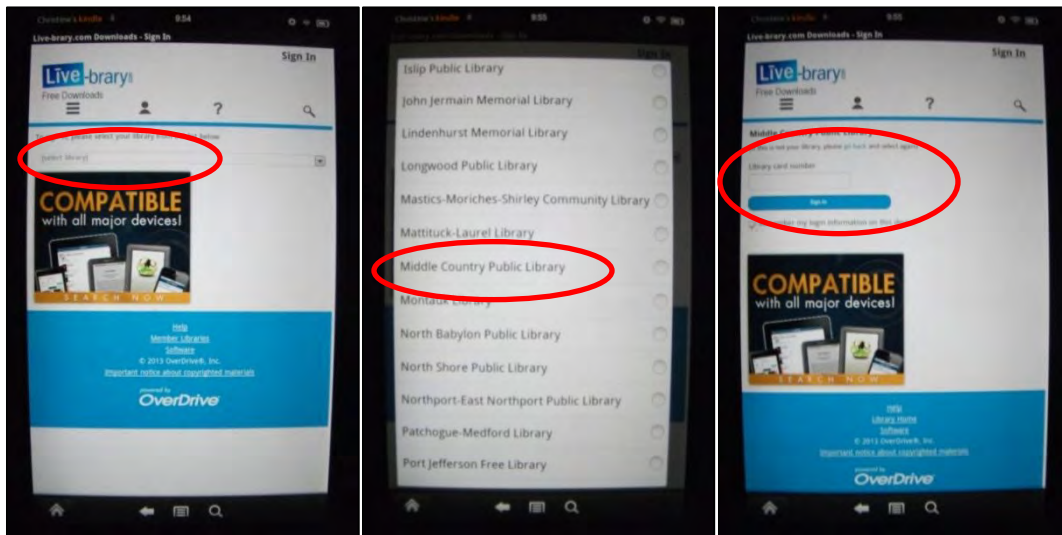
Christine's Kindle 9:54

Live-brary.com Downloads - Sign In

Sign In

Live-brary

Free Downloads

?

To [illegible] please select your library from the list below

Select library

COMPATIBLE
with all major devices!

SEARCH NOW

Help
Member Libraries
Software
© 2013 OverDrive®, Inc.
Important notice about copyrighted materials

powered by
OverDrive

Christine's Kindle 9:55

Live-brary.com Downloads - Sign In

Sign In

Islip Public Library
John Jermain Memorial Library
Lindenhurst Memorial Library
Longwood Public Library
Mastics-Moriches-Shirley Community Library
Mattituck-Laurel Library
Middle Country Public Library
Montauk Library
North Babylon Public Library
North Shore Public Library
Northport-East Northport Public Library
Patchogue-Medford Library
Port Jefferson Free Library

Christine's Kindle 9:55

Live-brary.com Downloads - Sign In

Sign In

Live-brary

Free Downloads

?

Middle Country Public Library
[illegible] your library, please go back and select again.

Library card number

Sign In

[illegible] my sign in information on this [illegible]

COMPATIBLE
with all major devices!

SEARCH NOW

Help
Library Home
Software
© 2013 OverDrive®, Inc.
Important notice about copyrighted materials

powered by
OverDrive